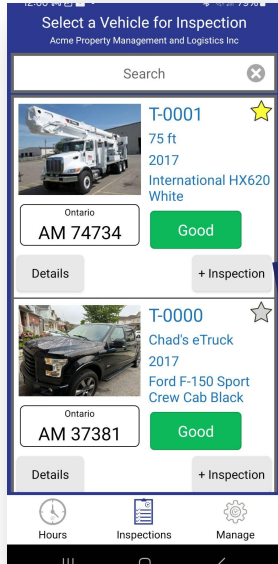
Select a Vehicle for Inspection
Acme Property Management and Logistics Inc

Search

T-0001
75 ft
2017
International HX620
White

Ontario
AM 74734

Good

Details

+ Inspection

T-0000
Chad's eTruck
2017
Ford F-150 Sport
Crew Cab Black

Ontario
AM 37381

Good

Details

+ Inspection

Hours

Inspections

Manage